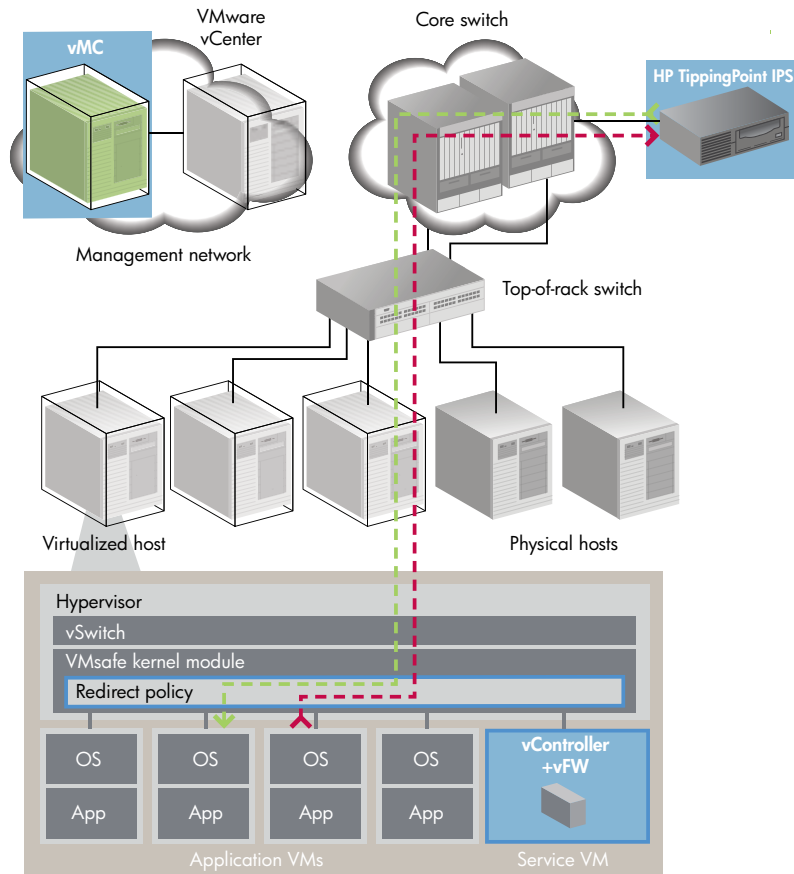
vMC

VMware vCenter

Management network

Core switch

HP TippingPoint IPS

Top-of-rack switch

Virtualized host

Physical hosts

Hypervisor

vSwitch

VMsafe kernel module

Redirect policy

OS

App

OS

App

OS

App

OS

App

vController +vFW

Application VMs

Service VM